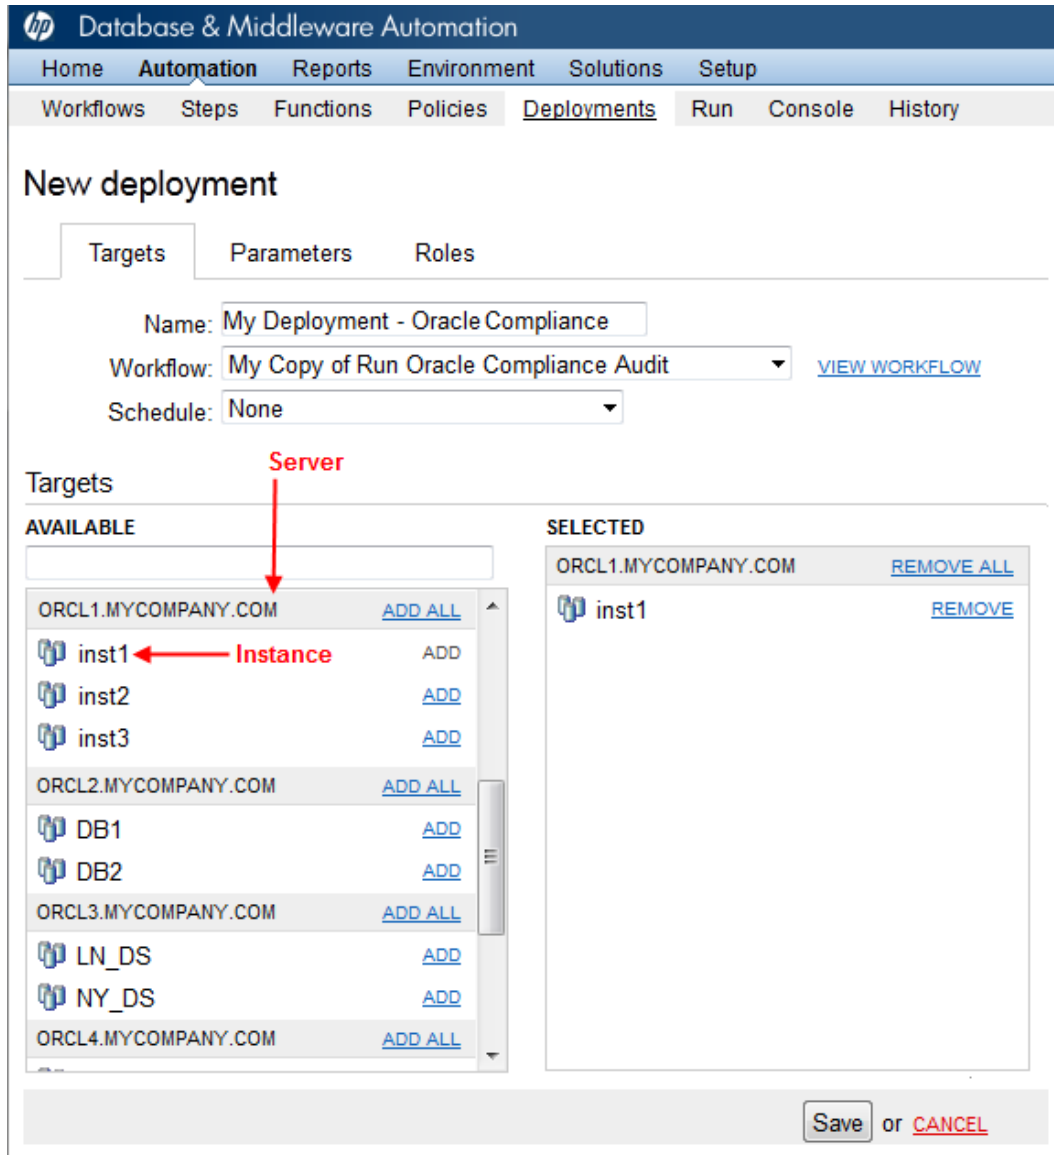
hp Database & Middleware Automation

Home Automation Reports Environment Solutions Setup

Workflows Steps Functions Policies Deployments Run Console History

New deployment

Targets Parameters Roles

Name: My Deployment - Oracle Compliance

Workflow: My Copy of Run Oracle Compliance Audit VIEW WORKFLOW

Schedule: None

Targets

Server

AVAILABLE

ORCL1.MYCOMPANY.COM ADD ALL

inst1 Instance ADD

inst2 ADD

inst3 ADD

ORCL2.MYCOMPANY.COM ADD ALL

DB1 ADD

DB2 ADD

ORCL3.MYCOMPANY.COM ADD ALL

LN_DS ADD

NY_DS ADD

ORCL4.MYCOMPANY.COM ADD ALL

SELECTED

ORCL1.MYCOMPANY.COM REMOVE ALL

inst1 REMOVE

Save or CANCEL